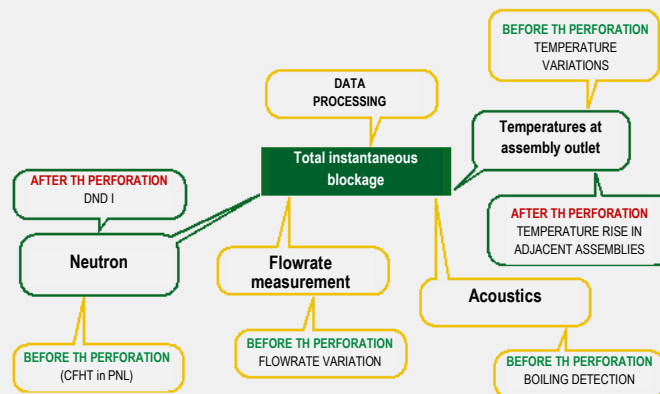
BEFORE TH PERFORATION
TEMPERATURE VARIATIONS

DATA PROCESSING

Temperatures at assembly outlet

Total instantaneous blockage

AFTER TH PERFORATION
DND I

AFTER TH PERFORATION
TEMPERATURE RISE IN ADJACENT ASSEMBLIES

Neutron

Flowrate measurement

Acoustics

BEFORE TH PERFORATION
FLOWRATE VARIATION

BEFORE TH PERFORATION
(CFHT in PNL)

BEFORE TH PERFORATION
BOILING DETECTION